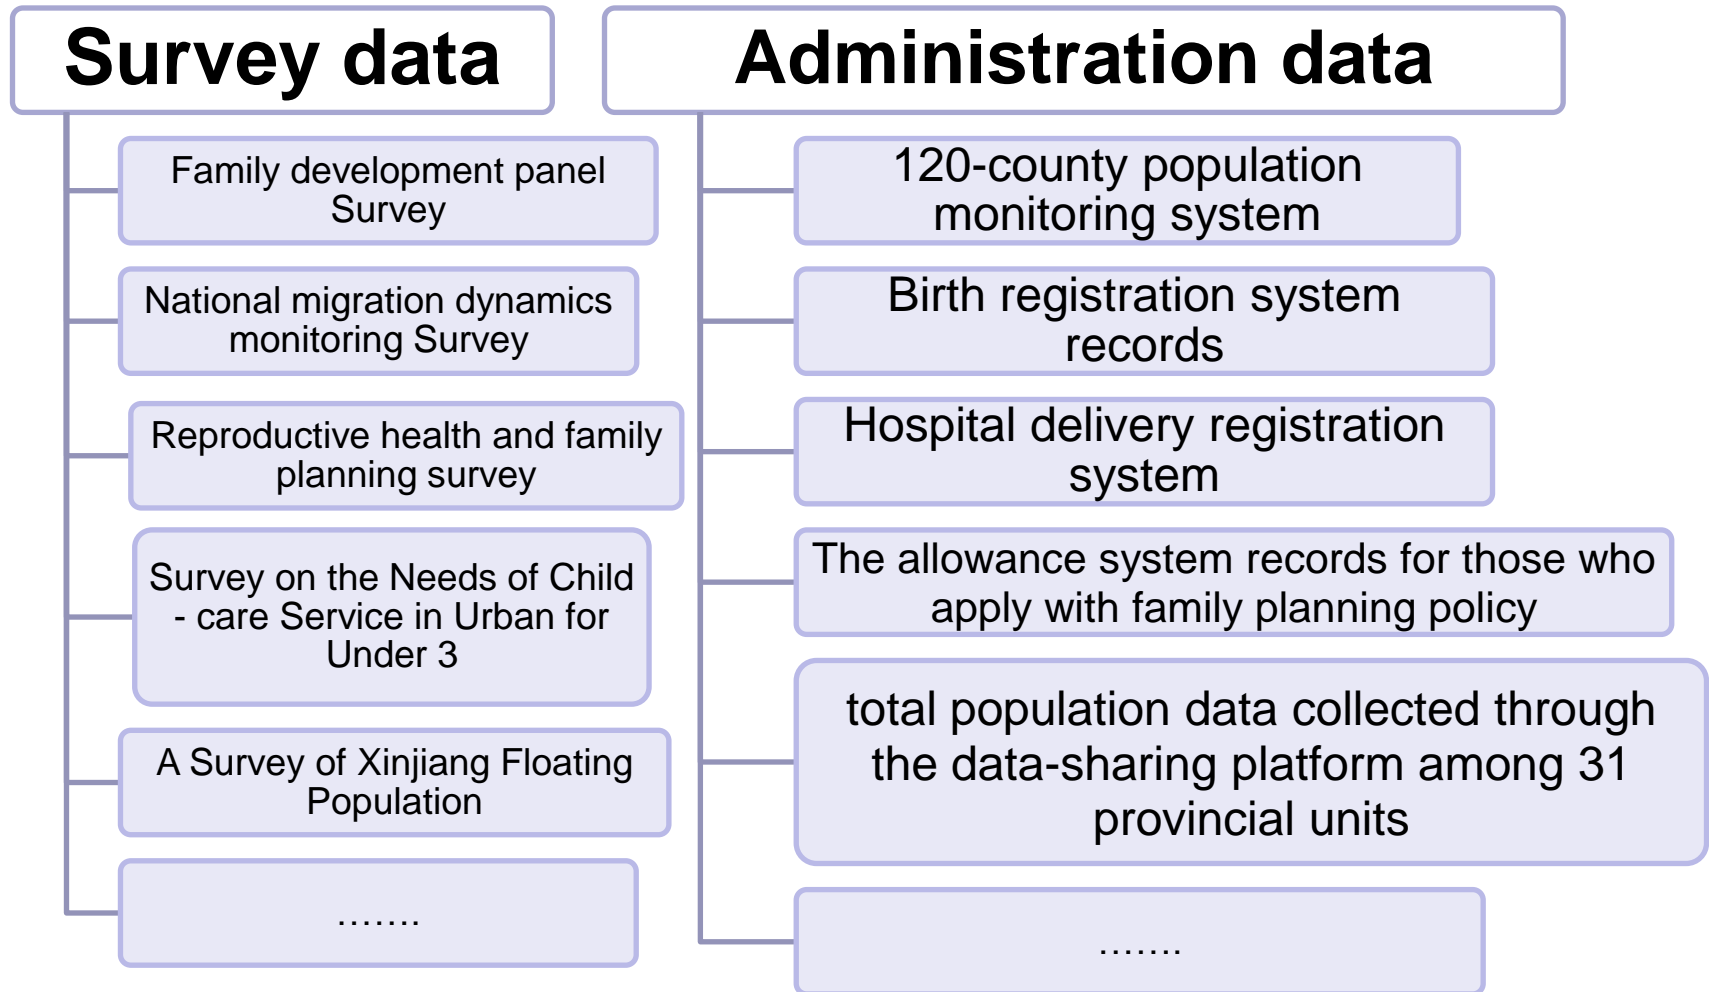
Survey data

Family development panel Survey

National migration dynamics monitoring Survey

Reproductive health and family planning survey

Survey on the Needs of Child - care Service in Urban for Under 3

A Survey of Xinjiang Floating Population

.......

Administration data

120-county population monitoring system

Birth registration system records

Hospital delivery registration system

The allowance system records for those who apply with family planning policy

total population data collected through the data-sharing platform among 31 provincial units

.......